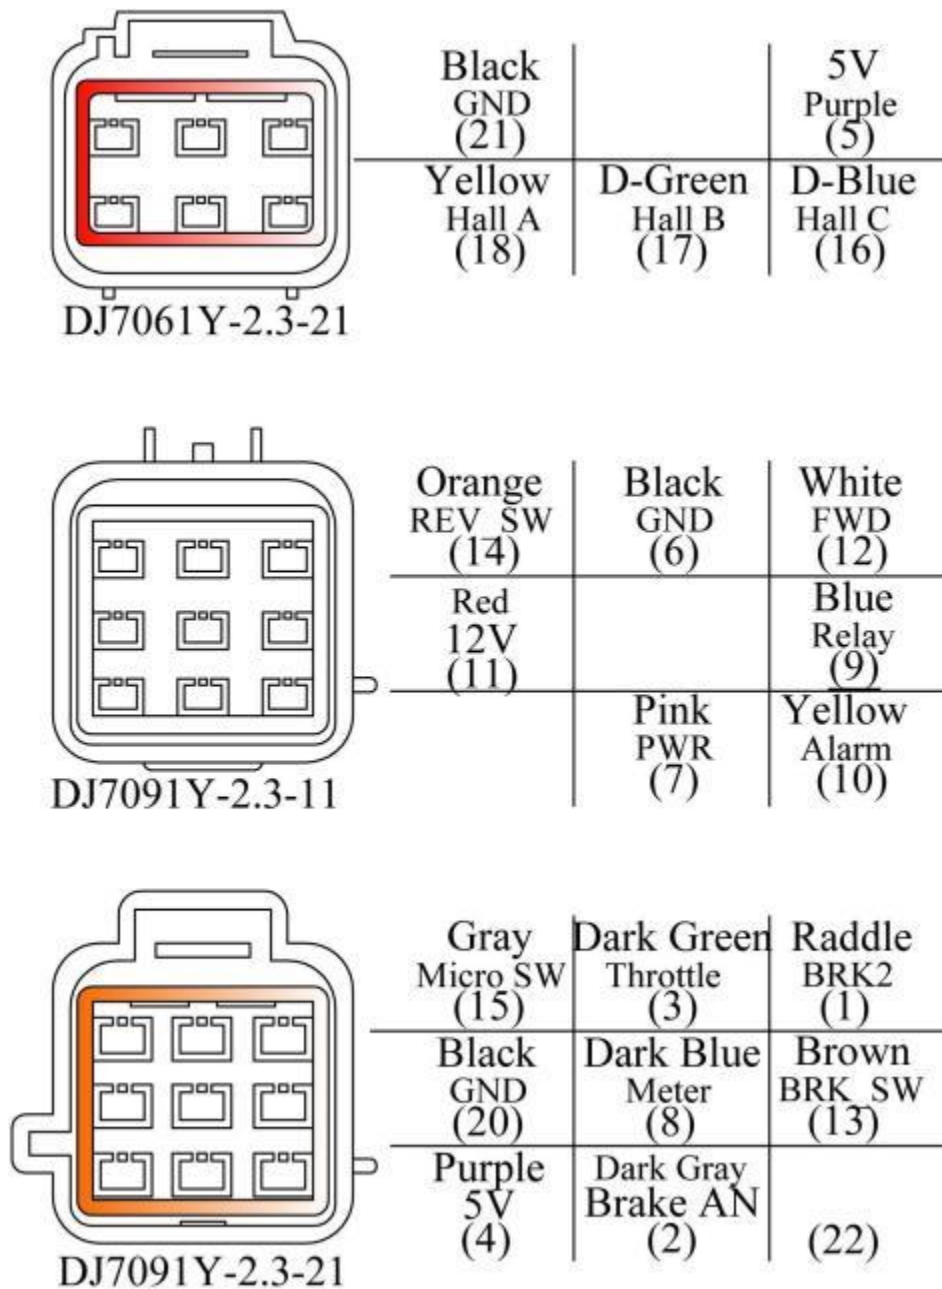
| Black GND (21) | | 5V Purple (5) |
|---|---|---|
| Yellow Hall A (18) | D-Green Hall B (17) | D-Blue Hall C (16) |

DJ7061Y-2.3-21

| Orange REV_SW (14) | Black GND (6) | White FWD (12) |
|---|---|---|
| Red 12V (11) | | Blue Relay (9) |
| | Pink PWR (7) | Yellow Alarm (10) |

DJ7091Y-2.3-11

| Gray Micro SW (15) | Dark Green Throttle (3) | Raddle BRK2 (1) |
|---|---|---|
| Black GND (20) | Dark Blue Meter (8) | Brown BRK_SW (13) |
| Purple 5V (4) | Dark Gray Brake AN (2) | (22) |

DJ7091Y-2.3-21